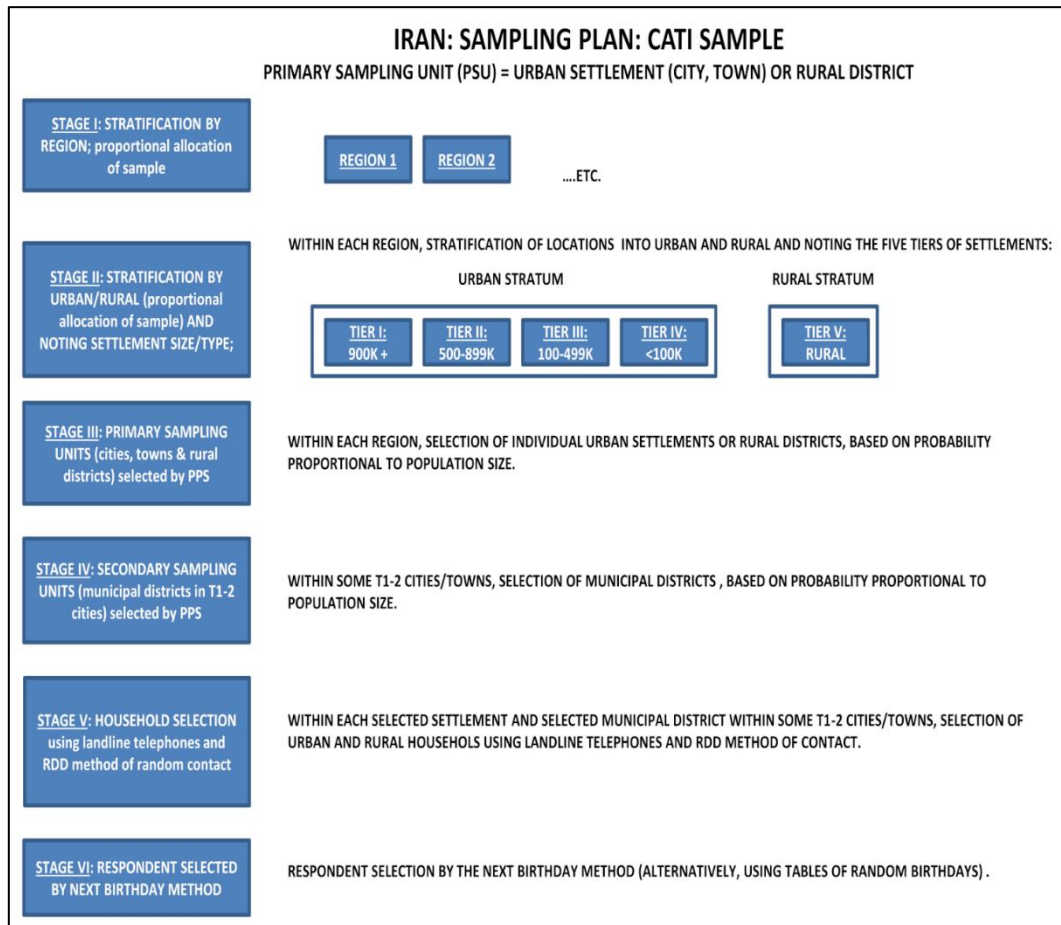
IRAN: SAMPLING PLAN: CATI SAMPLE

PRIMARY SAMPLING UNIT (PSU) = URBAN SETTLEMENT (CITY, TOWN) OR RURAL DISTRICT

STAGE I: STRATIFICATION BY REGION; proportional allocation of sample

REGION 1

REGION 2

....ETC.

STAGE II: STRATIFICATION BY URBAN/RURAL (proportional allocation of sample) AND NOTING SETTLEMENT SIZE/TYPE;

WITHIN EACH REGION, STRATIFICATION OF LOCATIONS INTO URBAN AND RURAL AND NOTING THE FIVE TIERS OF SETTLEMENTS:

URBAN STRATUM

TIER I: 900K +

TIER II: 500-899K

TIER III: 100-499K

TIER IV: <100K

RURAL STRATUM

TIER V: RURAL

STAGE III: PRIMARY SAMPLING UNITS (cities, towns & rural districts) selected by PPS

WITHIN EACH REGION, SELECTION OF INDIVIDUAL URBAN SETTLEMENTS OR RURAL DISTRICTS, BASED ON PROBABILITY PROPORTIONAL TO POPULATION SIZE.

STAGE IV: SECONDARY SAMPLING UNITS (municipal districts in T1-2 cities) selected by PPS

WITHIN SOME T1-2 CITIES/TOWNS, SELECTION OF MUNICIPAL DISTRICTS , BASED ON PROBABILITY PROPORTIONAL TO POPULATION SIZE.

STAGE V: HOUSEHOLD SELECTION using landline telephones and RDD method of random contact

WITHIN EACH SELECTED SETTLEMENT AND SELECTED MUNICIPAL DISTRICT WITHIN SOME T1-2 CITIES/TOWNS, SELECTION OF URBAN AND RURAL HOUSEHOLS USING LANDLINE TELEPHONES AND RDD METHOD OF CONTACT.

STAGE VI: RESPONDENT SELECTED BY NEXT BIRTHDAY METHOD

RESPONDENT SELECTION BY THE NEXT BIRTHDAY METHOD (ALTERNATIVELY, USING TABLES OF RANDOM BIRTHDAYS) .